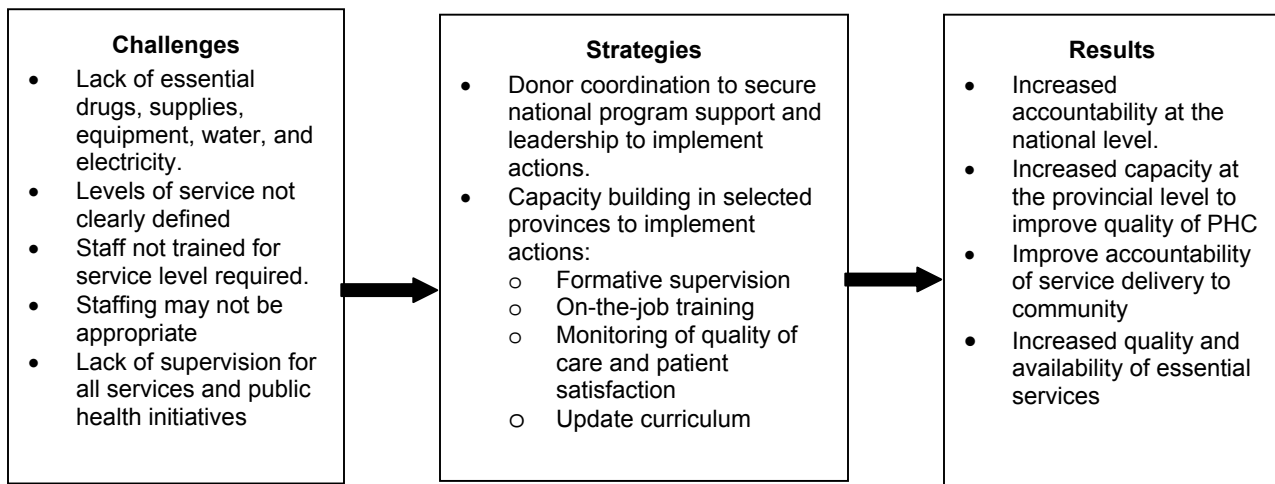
**Challenges**
- Lack of essential drugs, supplies, equipment, water, and electricity.
- Levels of service not clearly defined
- Staff not trained for service level required.
- Staffing may not be appropriate
- Lack of supervision for all services and public health initiatives

**Strategies**
- Donor coordination to secure national program support and leadership to implement actions.
- Capacity building in selected provinces to implement actions:
  - o Formative supervision
  - o On-the-job training
  - o Monitoring of quality of care and patient satisfaction
  - o Update curriculum

**Results**
- Increased accountability at the national level.
- Increased capacity at the provincial level to improve quality of PHC
- Improve accountability of service delivery to community
- Increased quality and availability of essential services